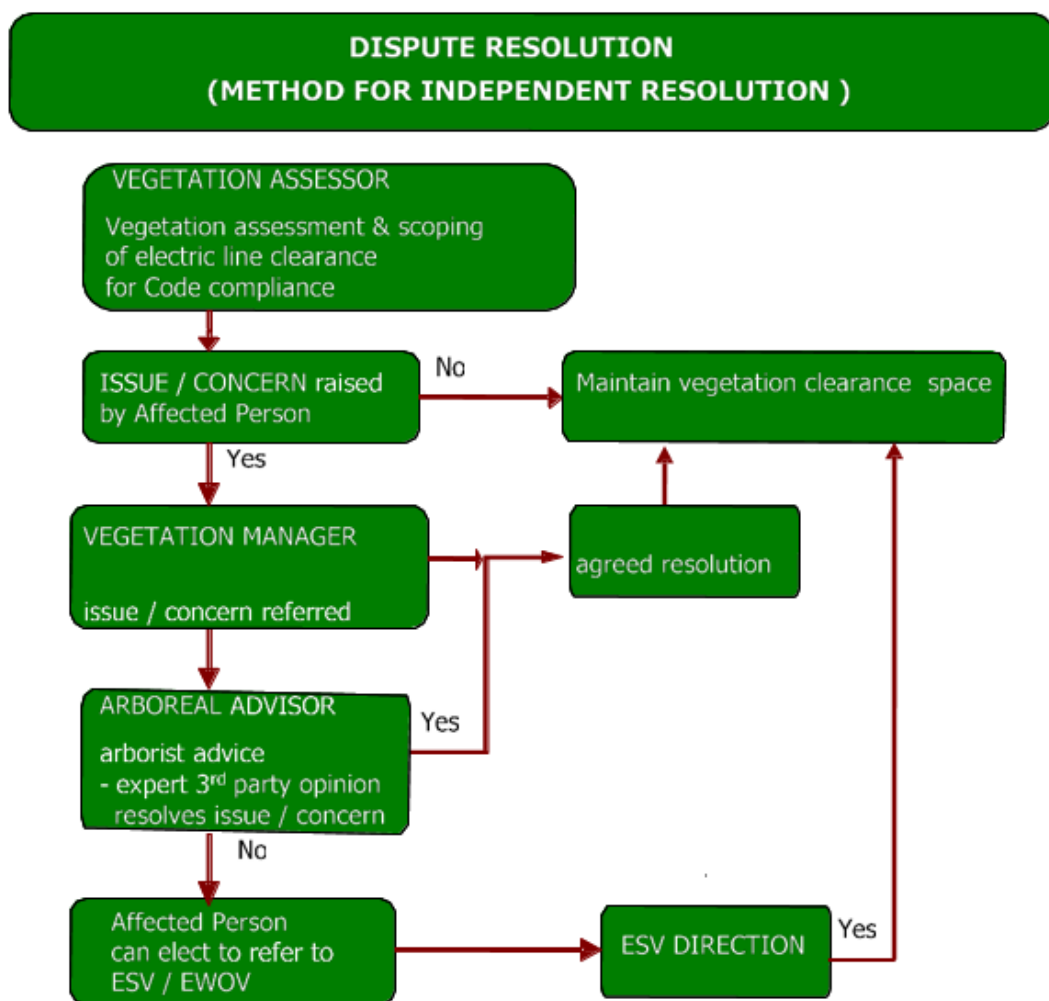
DISPUTE RESOLUTION
(METHOD FOR INDEPENDENT RESOLUTION )

VEGETATION ASSESSOR

Vegetation assessment & scoping of electric line clearance for Code compliance

ISSUE / CONCERN raised by Affected Person

No

Maintain vegetation clearance space

Yes

VEGETATION MANAGER

issue / concern referred

agreed resolution

ARBOREAL ADVISOR

arborist advice
- expert 3$^{rd}$ party opinion resolves issue / concern

Yes

No

Affected Person can elect to refer to ESV / EWOV

ESV DIRECTION

Yes